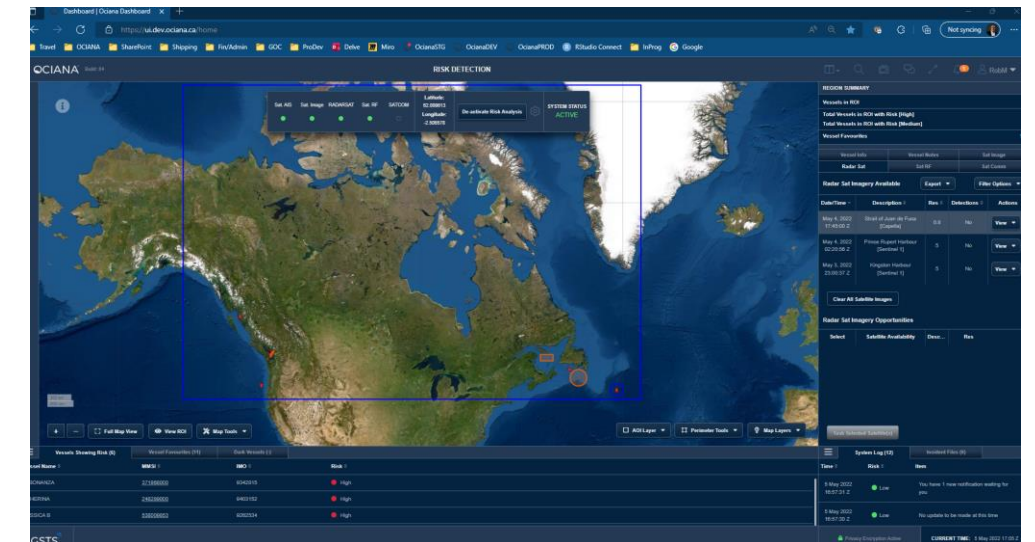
Dashboard | Ociana Dashboard

https://ui.dev.ociana.ca/home

Not syncing

Travel OCIANA SharePoint Shipping Fin/Admin GOC ProDev Delve Miro OcianaSTG OcianaDEV OcianaPROD RStudio Connect InProg Google

OCIANA

RISK DETECTION

RobM

Sat AIS Sat Image RADARSAT Sat RF SATCOM

Latitude: 62.088813 Longitude: -2.90957B

De-activate Risk Analysis

SYSTEM STATUS ACTIVE

REGION SUMMARY

Vessels in ROI

Total Vessels in ROI with Risk [High]

Total Vessels in ROI with Risk [Medium]

Vessel Favourites

Vessel Info Vessel Notes Sat Image

Radar Sat Sat RF Sat Comm

Radar Sat Imagery Available Export Filter Options

| Date/Time | Description | Res | Detections | Actions |
|---|---|---|---|---|
| May 4, 2022 17:45:00 Z | Strait of Juan de Fuca [Capella] | 0.5 | No | View |
| May 4, 2022 02:20:06 Z | Prince Rupert Harbour [Sentinel 1] | 5 | No | View |
| May 3, 2022 23:00:37 Z | Kingston Harbour [Sentinel 1] | 5 | No | View |

Clear All Satellite Images

Radar Sat Imagery Opportunities

| Select | Satellite Availability | Desc... | Res |
|---|---|---|---|

Full Map View View ROI Map Tools

AOI Layer Perimeter Tools Map Layers

Task Selected Satellite(s)

Vessels Showing Risk (6) Vessel Favourites (11) Dark Vessels (.)

| Vessel Name | MMSI | IMO | Risk |
|---|---|---|---|
| BONANZA | 371888000 | 9340515 | High |
| NERINA | 248288000 | 8403182 | High |
| ESSICA B | 538006603 | 9282334 | High |

System Log (13) Incident Files (0)

| Time | Risk | Item |
|---|---|---|
| 5 May 2022 16:57:31 Z | Low | You have 1 new notification waiting for you. |
| 5 May 2022 16:57:30 Z | Low | No update to be made at this time |

GSTS

Privacy Encryption Active

CURRENT TIME: 5 May 2022 17:09 Z